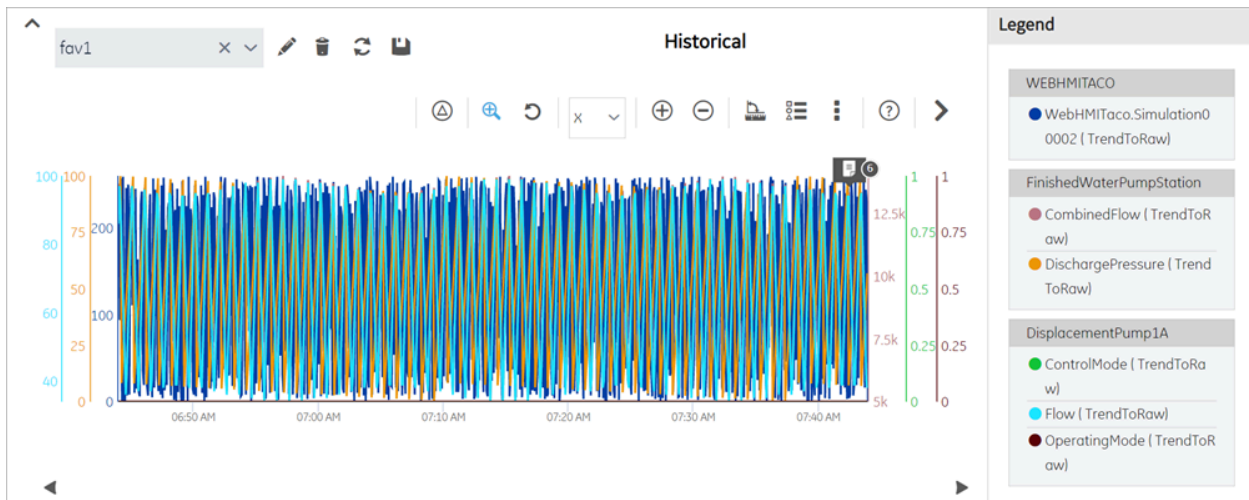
fav1

Historical

x

6

100 100 200 80 75 50 60 100 25 40 0 0

12.5k 10k 7.5k 5k

1 0.75 0.5 0.25 0

1 0.75 0.5 0.25 0

06:50 AM 07:00 AM 07:10 AM 07:20 AM 07:30 AM 07:40 AM

Legend

WEBHMITACO

WebHMITaco.Simulation00002 ( TrendToRaw)

FinishedWaterPumpStation

CombinedFlow ( TrendToRaw)

DischargePressure ( TrendToRaw)

DisplacementPump1A

ControlMode ( TrendToRaw)

Flow ( TrendToRaw)

OperatingMode ( TrendToRaw)